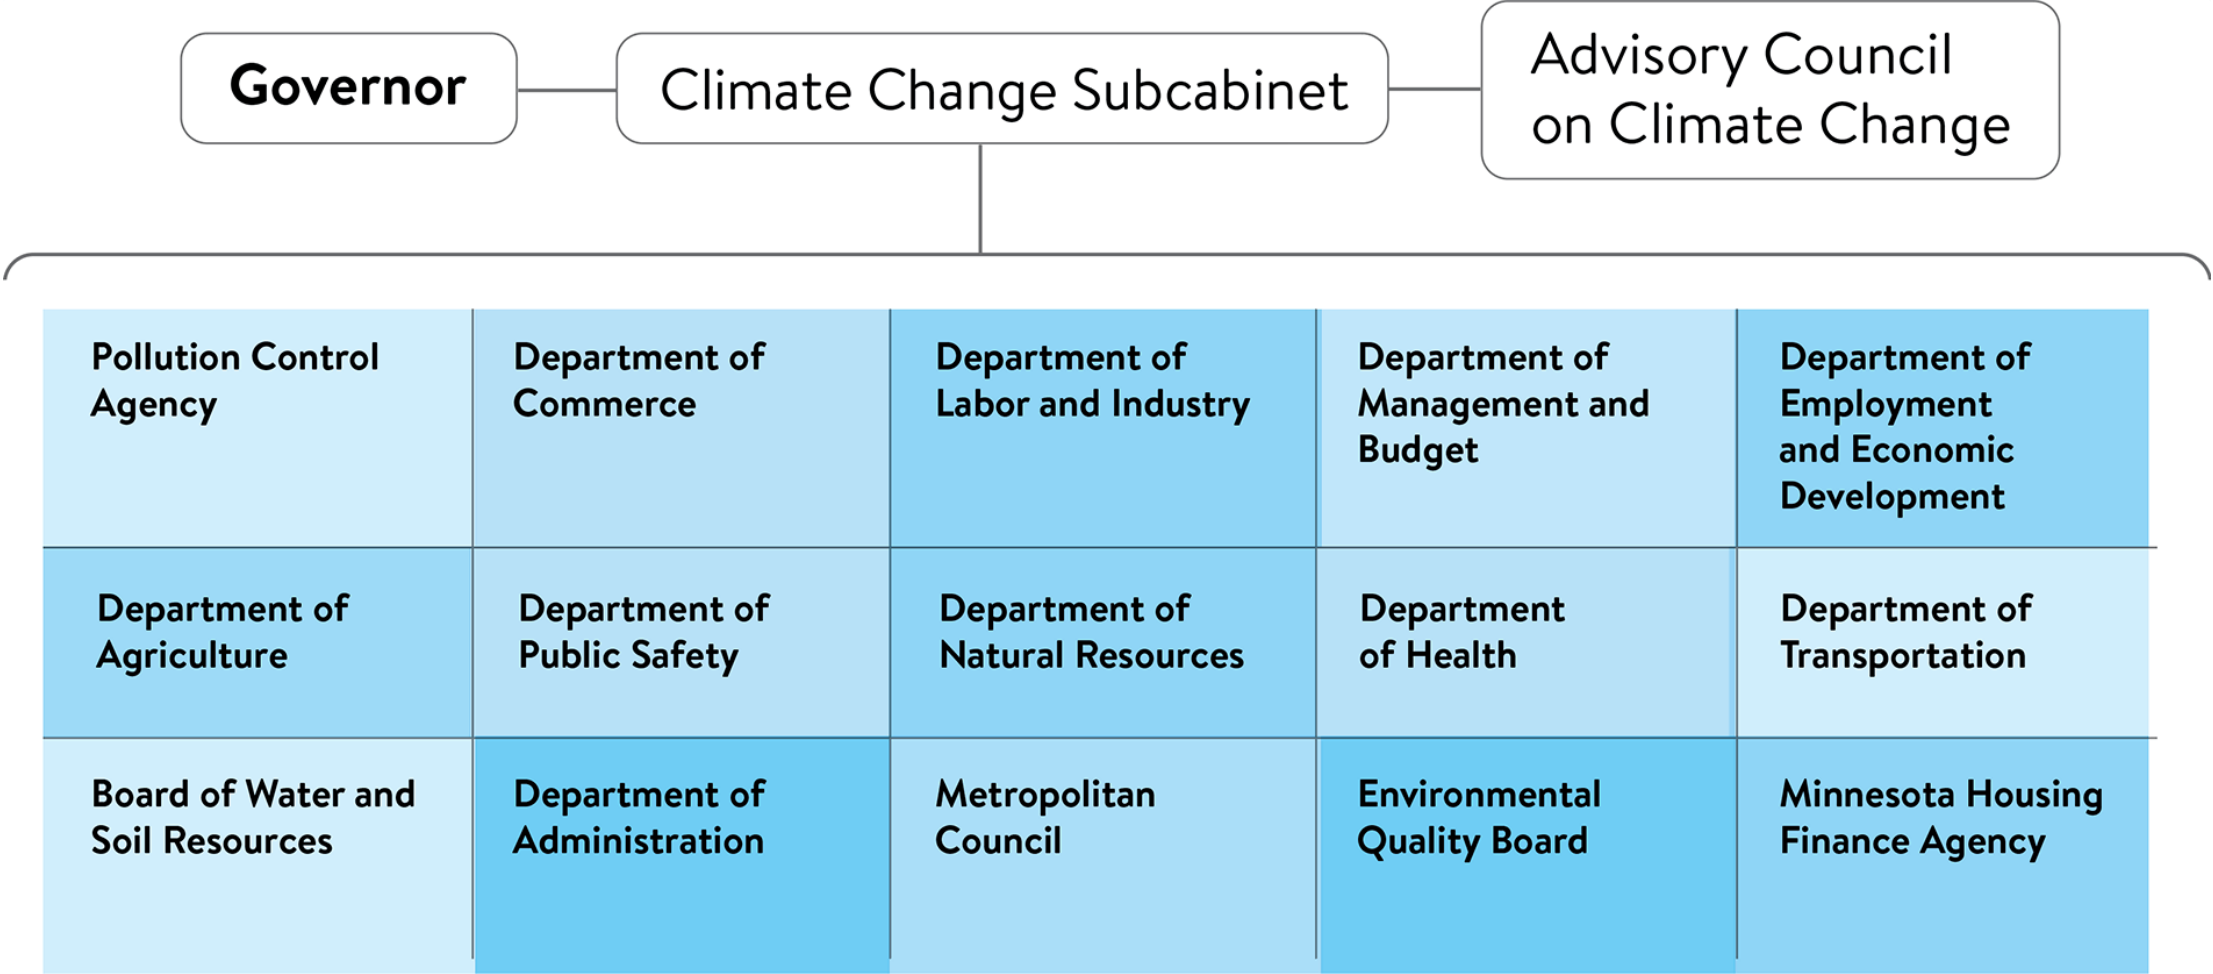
Governor

Climate Change Subcabinet

Advisory Council on Climate Change

| | | | | |
|---|---|---|---|---|
| Pollution Control Agency | Department of Commerce | Department of Labor and Industry | Department of Management and Budget | Department of Employment and Economic Development |
| Department of Agriculture | Department of Public Safety | Department of Natural Resources | Department of Health | Department of Transportation |
| Board of Water and Soil Resources | Department of Administration | Metropolitan Council | Environmental Quality Board | Minnesota Housing Finance Agency |